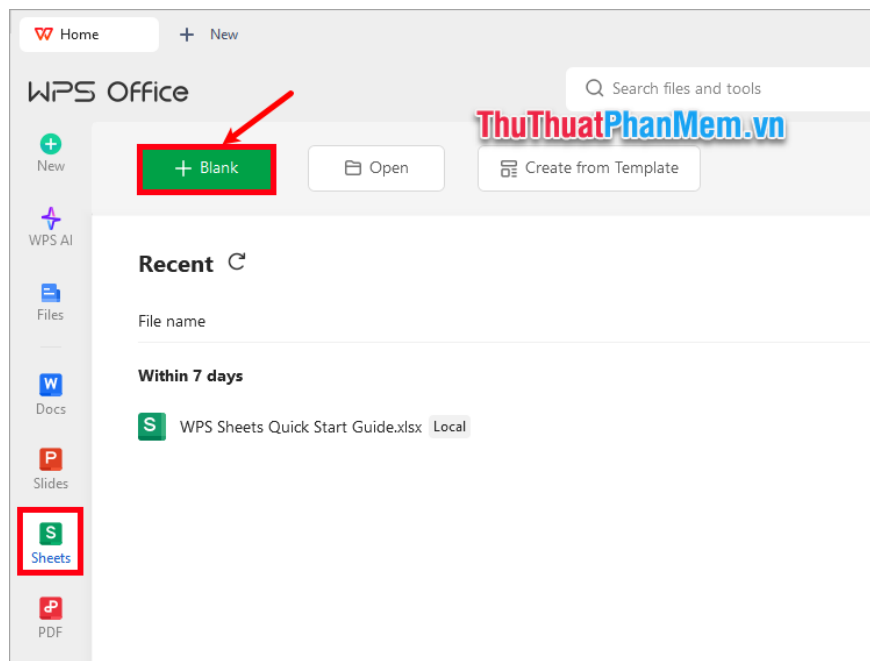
Home
+ New
WPS Office
Search files and tools
ThuThuatPhanMem.vn
New
+ Blank
Open
Create from Template
WPS AI
Recent
Files
File name
Within 7 days
Docs
WPS Sheets Quick Start Guide.xlsx Local
Slides
Sheets
PDF